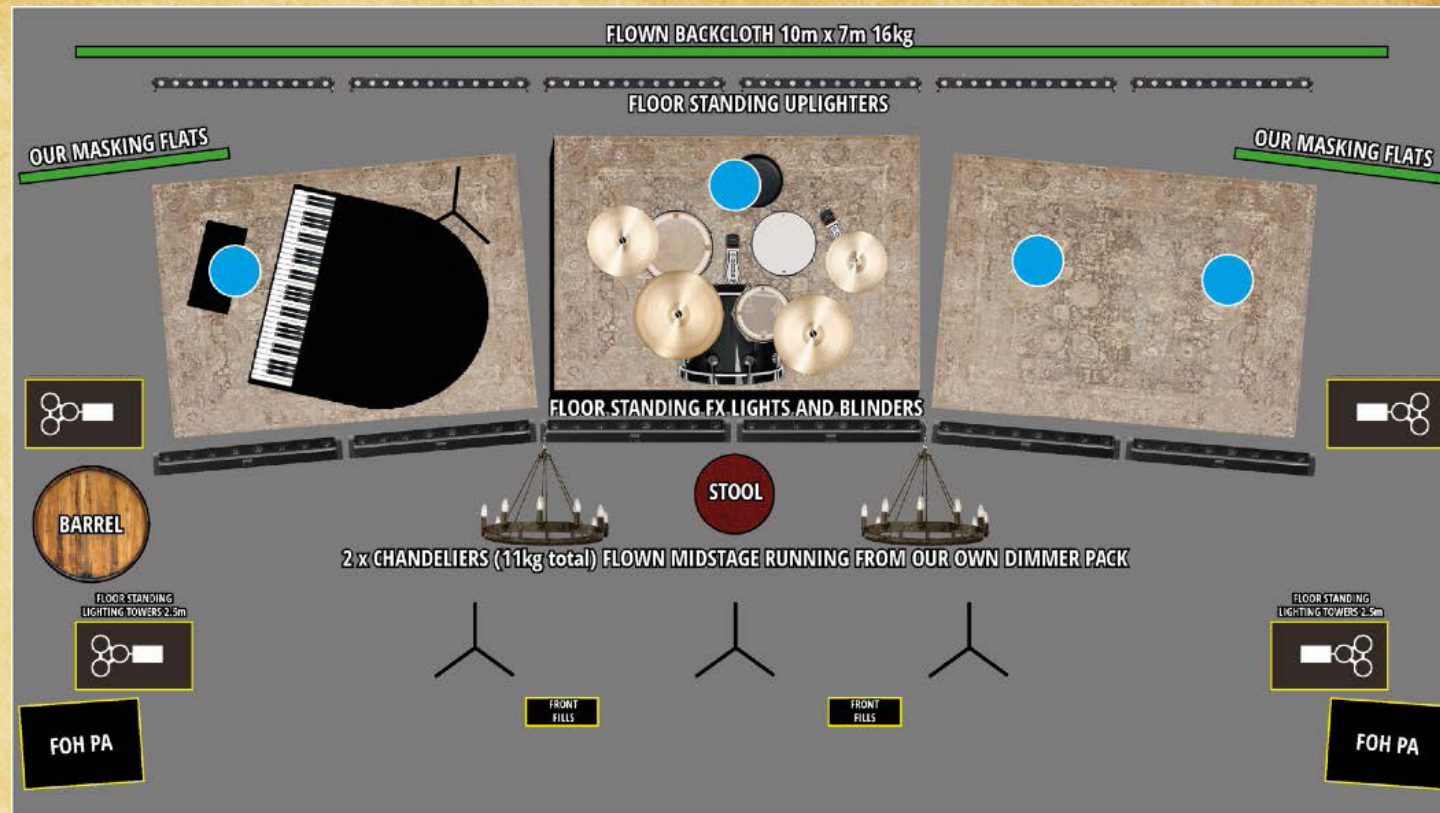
FLOWN BACKCLOTH 10m x 7m 16kg

FLOOR STANDING UPLIGHTERS

OUR MASKING FLATS

OUR MASKING FLATS

FLOOR STANDING FX LIGHTS AND BLINDERS

STOOL

BARREL

2 x CHANDELIERS (11kg total) FLOWN MIDSTAGE RUNNING FROM OUR OWN DIMMER PACK

FLOOR STANDING LIGHTING TOWERS 2.5m

FLOOR STANDING LIGHTING TOWERS 2.5m

FRONT FILLS

FRONT FILLS

FOH PA

FOH PA